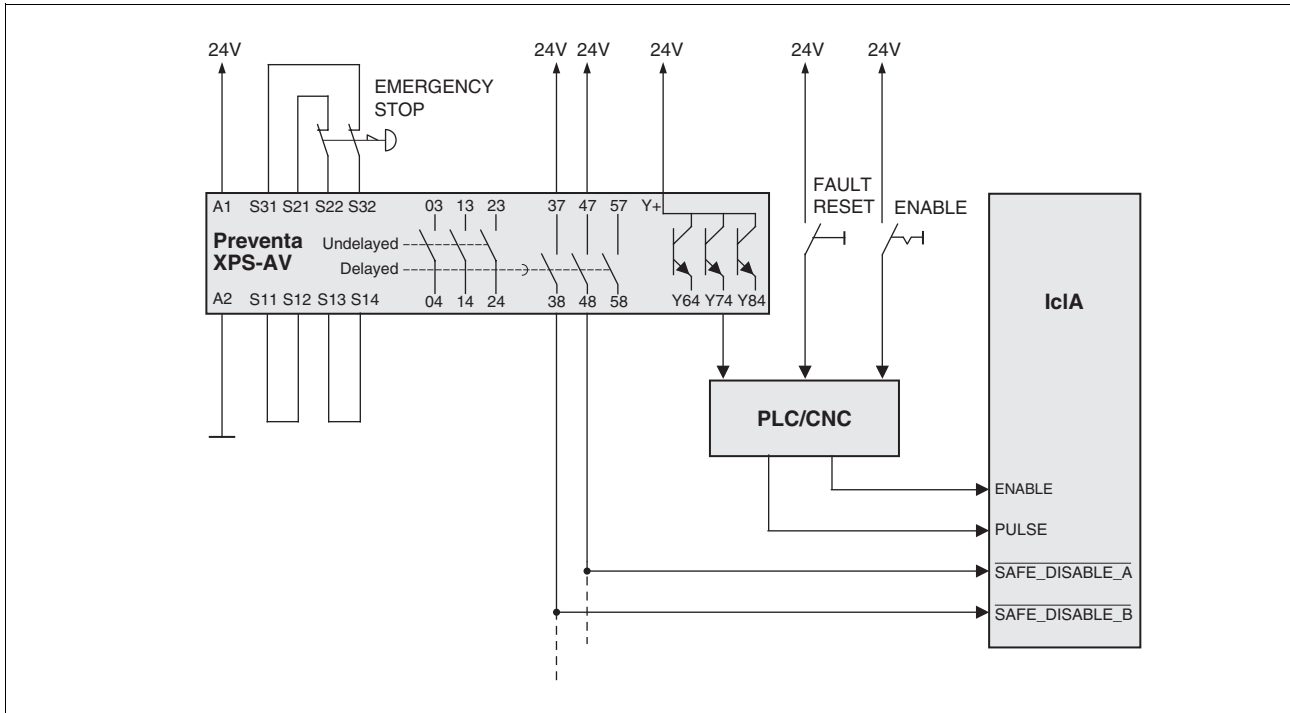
24V 24V 24V 24V 24V 24V

EMERGENCY STOP

FAULT RESET ENABLE

A1 S31 S21 S22 S32 03 13 23 37 47 57 Y+

Preventa XPS-AV

Undelayed

Delayed

A2 S11 S12 S13 S14 04 14 24 38 48 58 Y64 Y74 Y84

IclA

PLC/CNC

ENABLE

PULSE

$\overline{\text{SAFE\_DISABLE\_A}}$

$\overline{\text{SAFE\_DISABLE\_B}}$